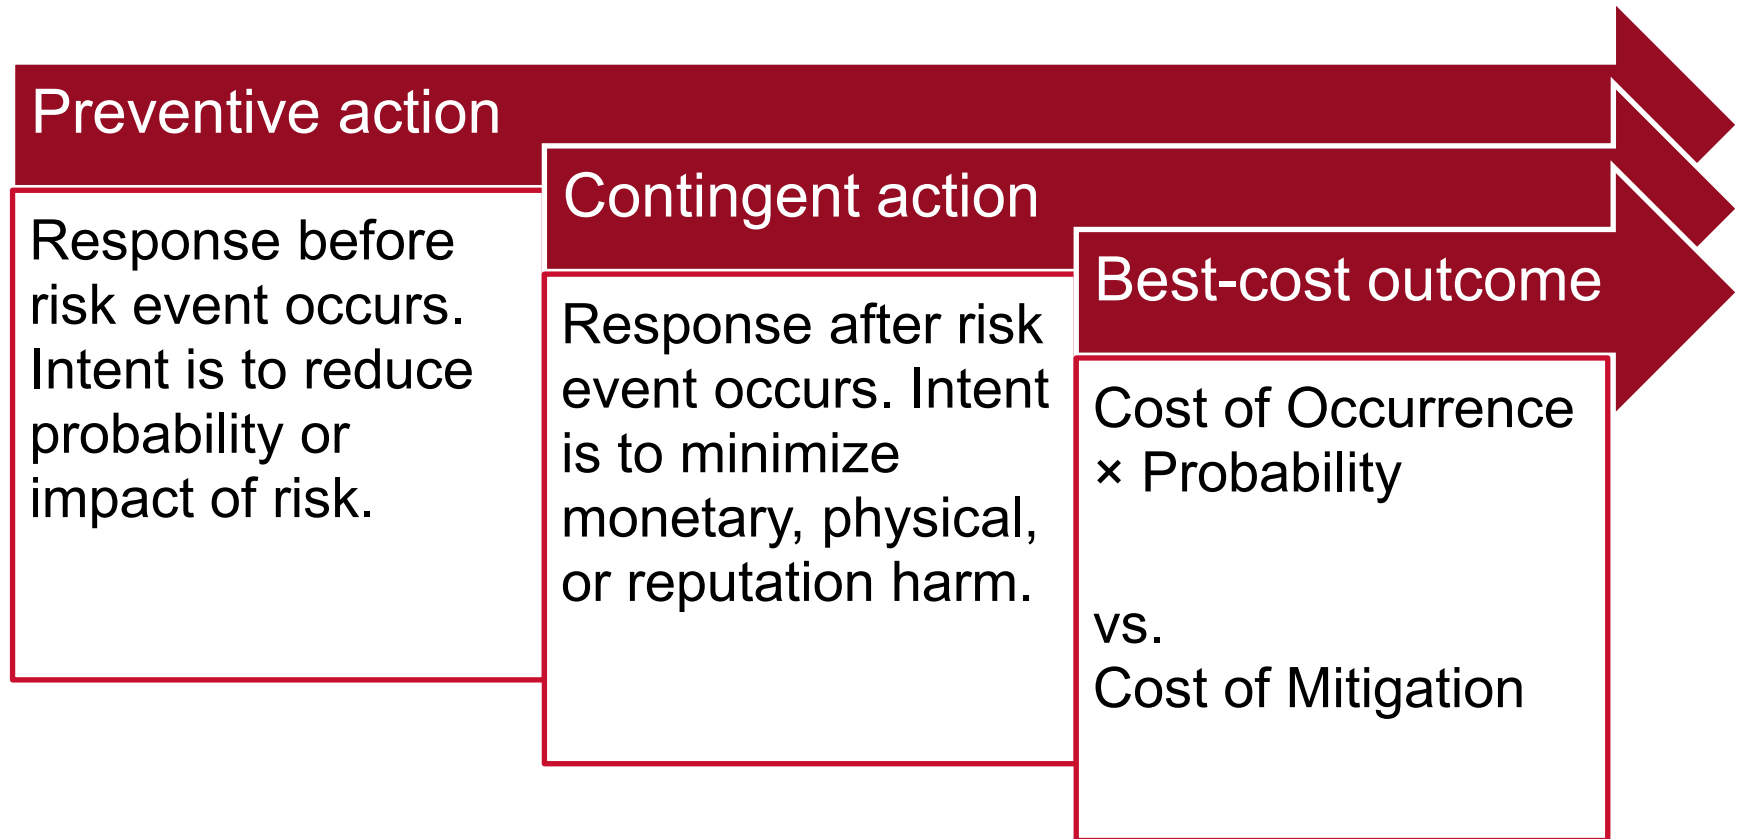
Preventive action

Response before risk event occurs. Intent is to reduce probability or impact of risk.

Contingent action

Response after risk event occurs. Intent is to minimize monetary, physical, or reputation harm.

Best-cost outcome

Cost of Occurrence × Probability

vs.
Cost of Mitigation